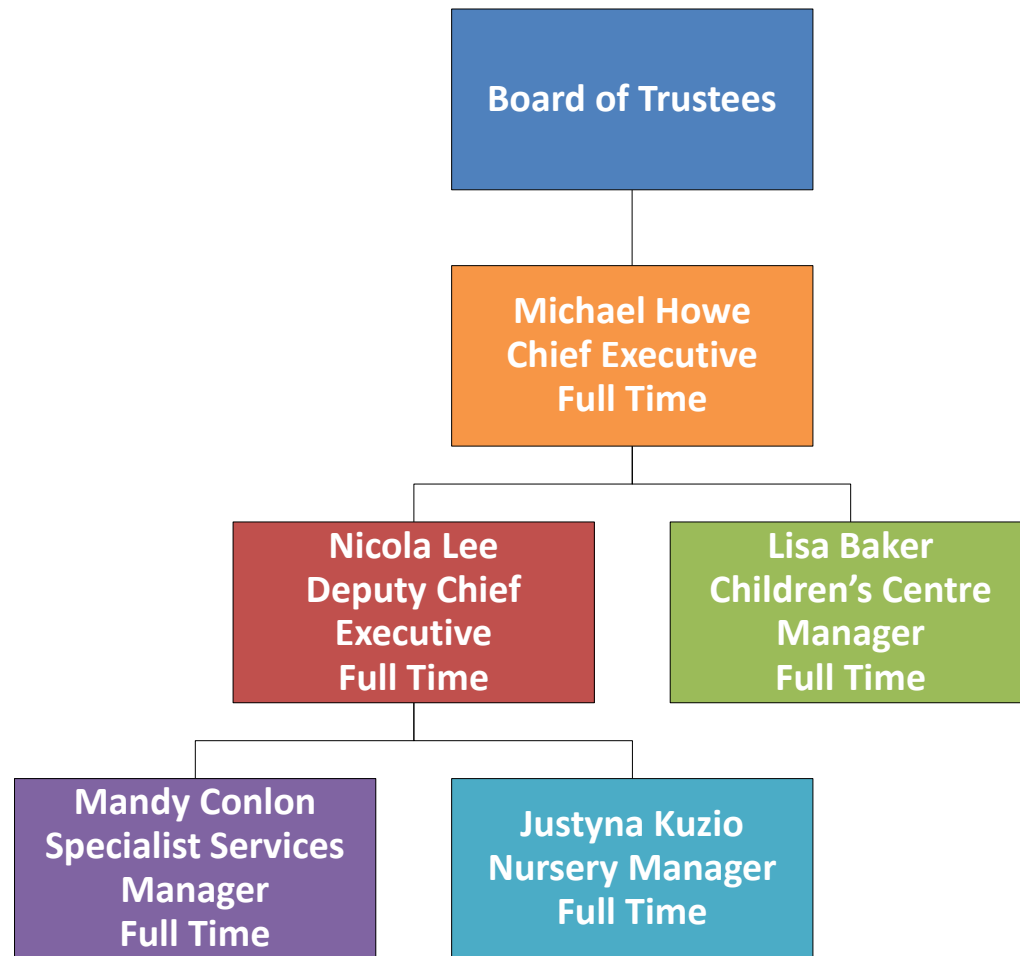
Board of Trustees

Michael Howe
Chief Executive
Full Time

Nicola Lee
Deputy Chief Executive
Full Time

Lisa Baker
Children’s Centre Manager
Full Time

Mandy Conlon
Specialist Services Manager
Full Time

Justyna Kuzio
Nursery Manager
Full Time